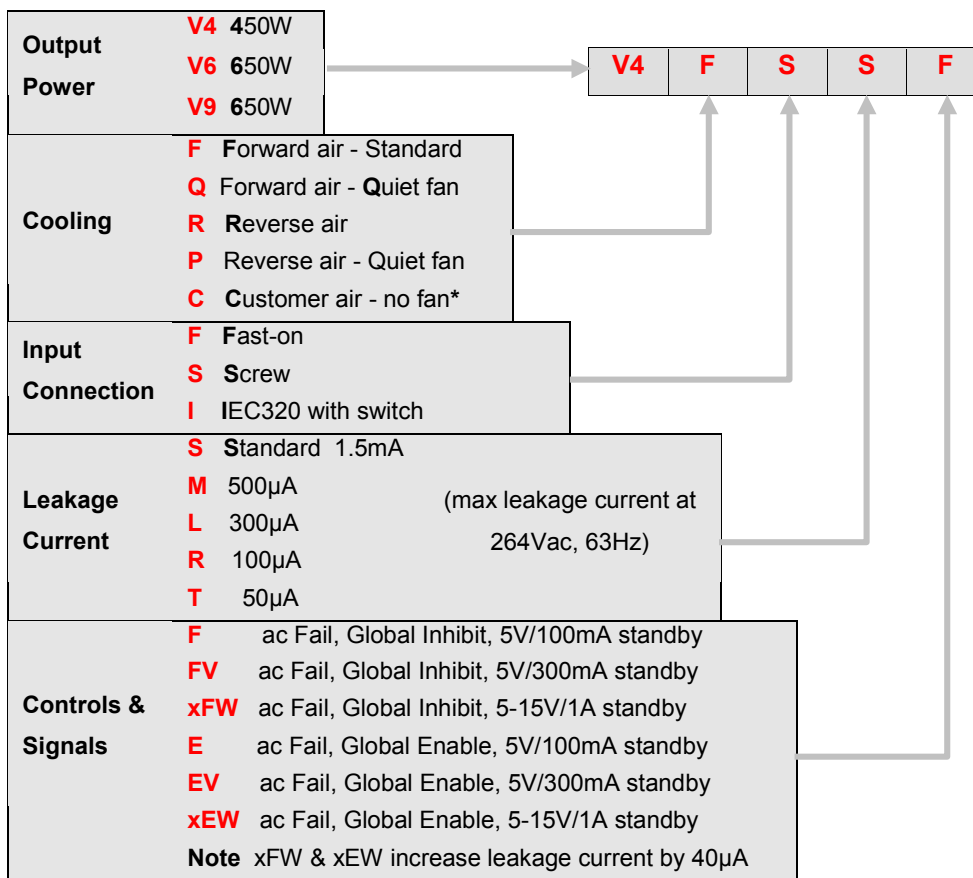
Output Power
V4 450W
V6 650W
V9 650W

| V4 | F | S | S | F |
|---|---|---|---|---|

Cooling
F Forward air - Standard
Q Forward air - Quiet fan
R Reverse air
P Reverse air - Quiet fan
C Customer air - no fan*

Input Connection
F Fast-on
S Screw
I IEC320 with switch

Leakage Current
S Standard 1.5mA
M 500μA
L 300μA
R 100μA
T 50μA
(max leakage current at 264Vac, 63Hz)

Controls & Signals
F ac Fail, Global Inhibit, 5V/100mA standby
FV ac Fail, Global Inhibit, 5V/300mA standby
xFW ac Fail, Global Inhibit, 5-15V/1A standby
E ac Fail, Global Enable, 5V/100mA standby
EV ac Fail, Global Enable, 5V/300mA standby
xEW ac Fail, Global Enable, 5-15V/1A standby
Note xFW & xEW increase leakage current by 40μA